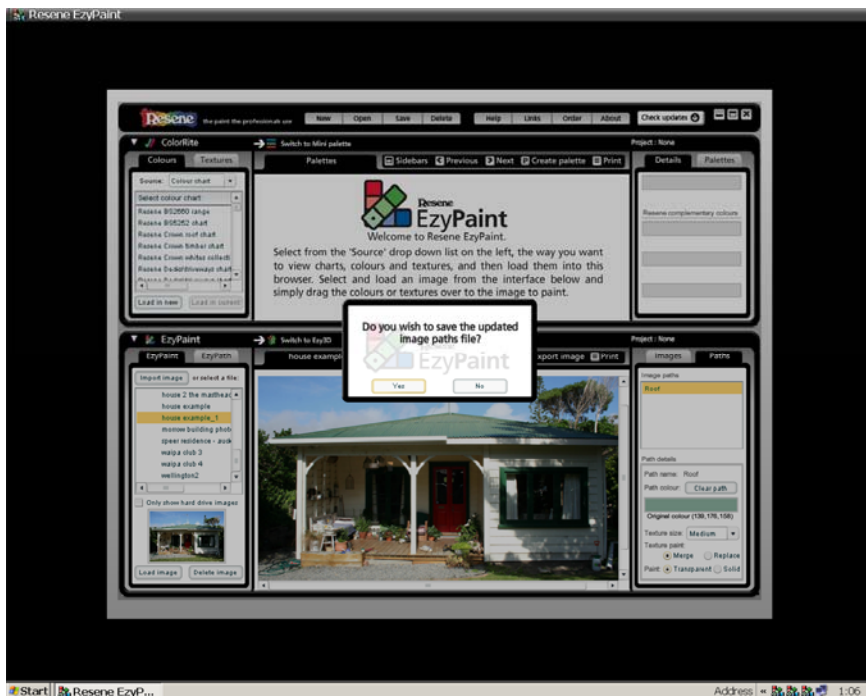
Resene EzyPaint

Resene the paint the professionals use

New Open Save Delete Help Links Order About Check updates

ColorRite

Switch to Mini palette

Project : None

Colours Textures

Palettes

Sidebars Previous Next Create palette Print

Details Palettes

Source: Colour chart

Select colour chart
Resene BS5560 range
Resene BS5252 chart
Resene Crown roof chart
Resene Crown timber chart
Resene Crown whites collecti
Resene Decks/driveways chart
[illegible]

Load in new Load in current

Resene EzyPaint

Welcome to Resene EzyPaint.

Select from the 'Source' drop down list on the left, the way you want to view charts, colours and textures, and then load them into this browser. Select and load an image from the interface below and simply drag the colours or textures over to the image to paint.

Resene complementary colours

EzyPaint

Switch to Ezy3D

Project : None

EzyPaint EzyPath

house example

Export image Print

Images Paths

Import image or select a file:

house 2 the madhead
house example
house example_1
momow building photo
speer residence - auck
waipa club 3
waipa club 4
wellington2

Only show hard drive images

Load image Delete image

Do you wish to save the updated image paths file?

Yes No

EzyPaint

Image paths

Roof

Path details

Path name: Roof

Path colour: Clear path

Original colour (139,176,158)

Texture size: Medium

Texture paint

Merge Replace

Paint: Transparent Solid

Start Resene EzyP...

Address « 1:06